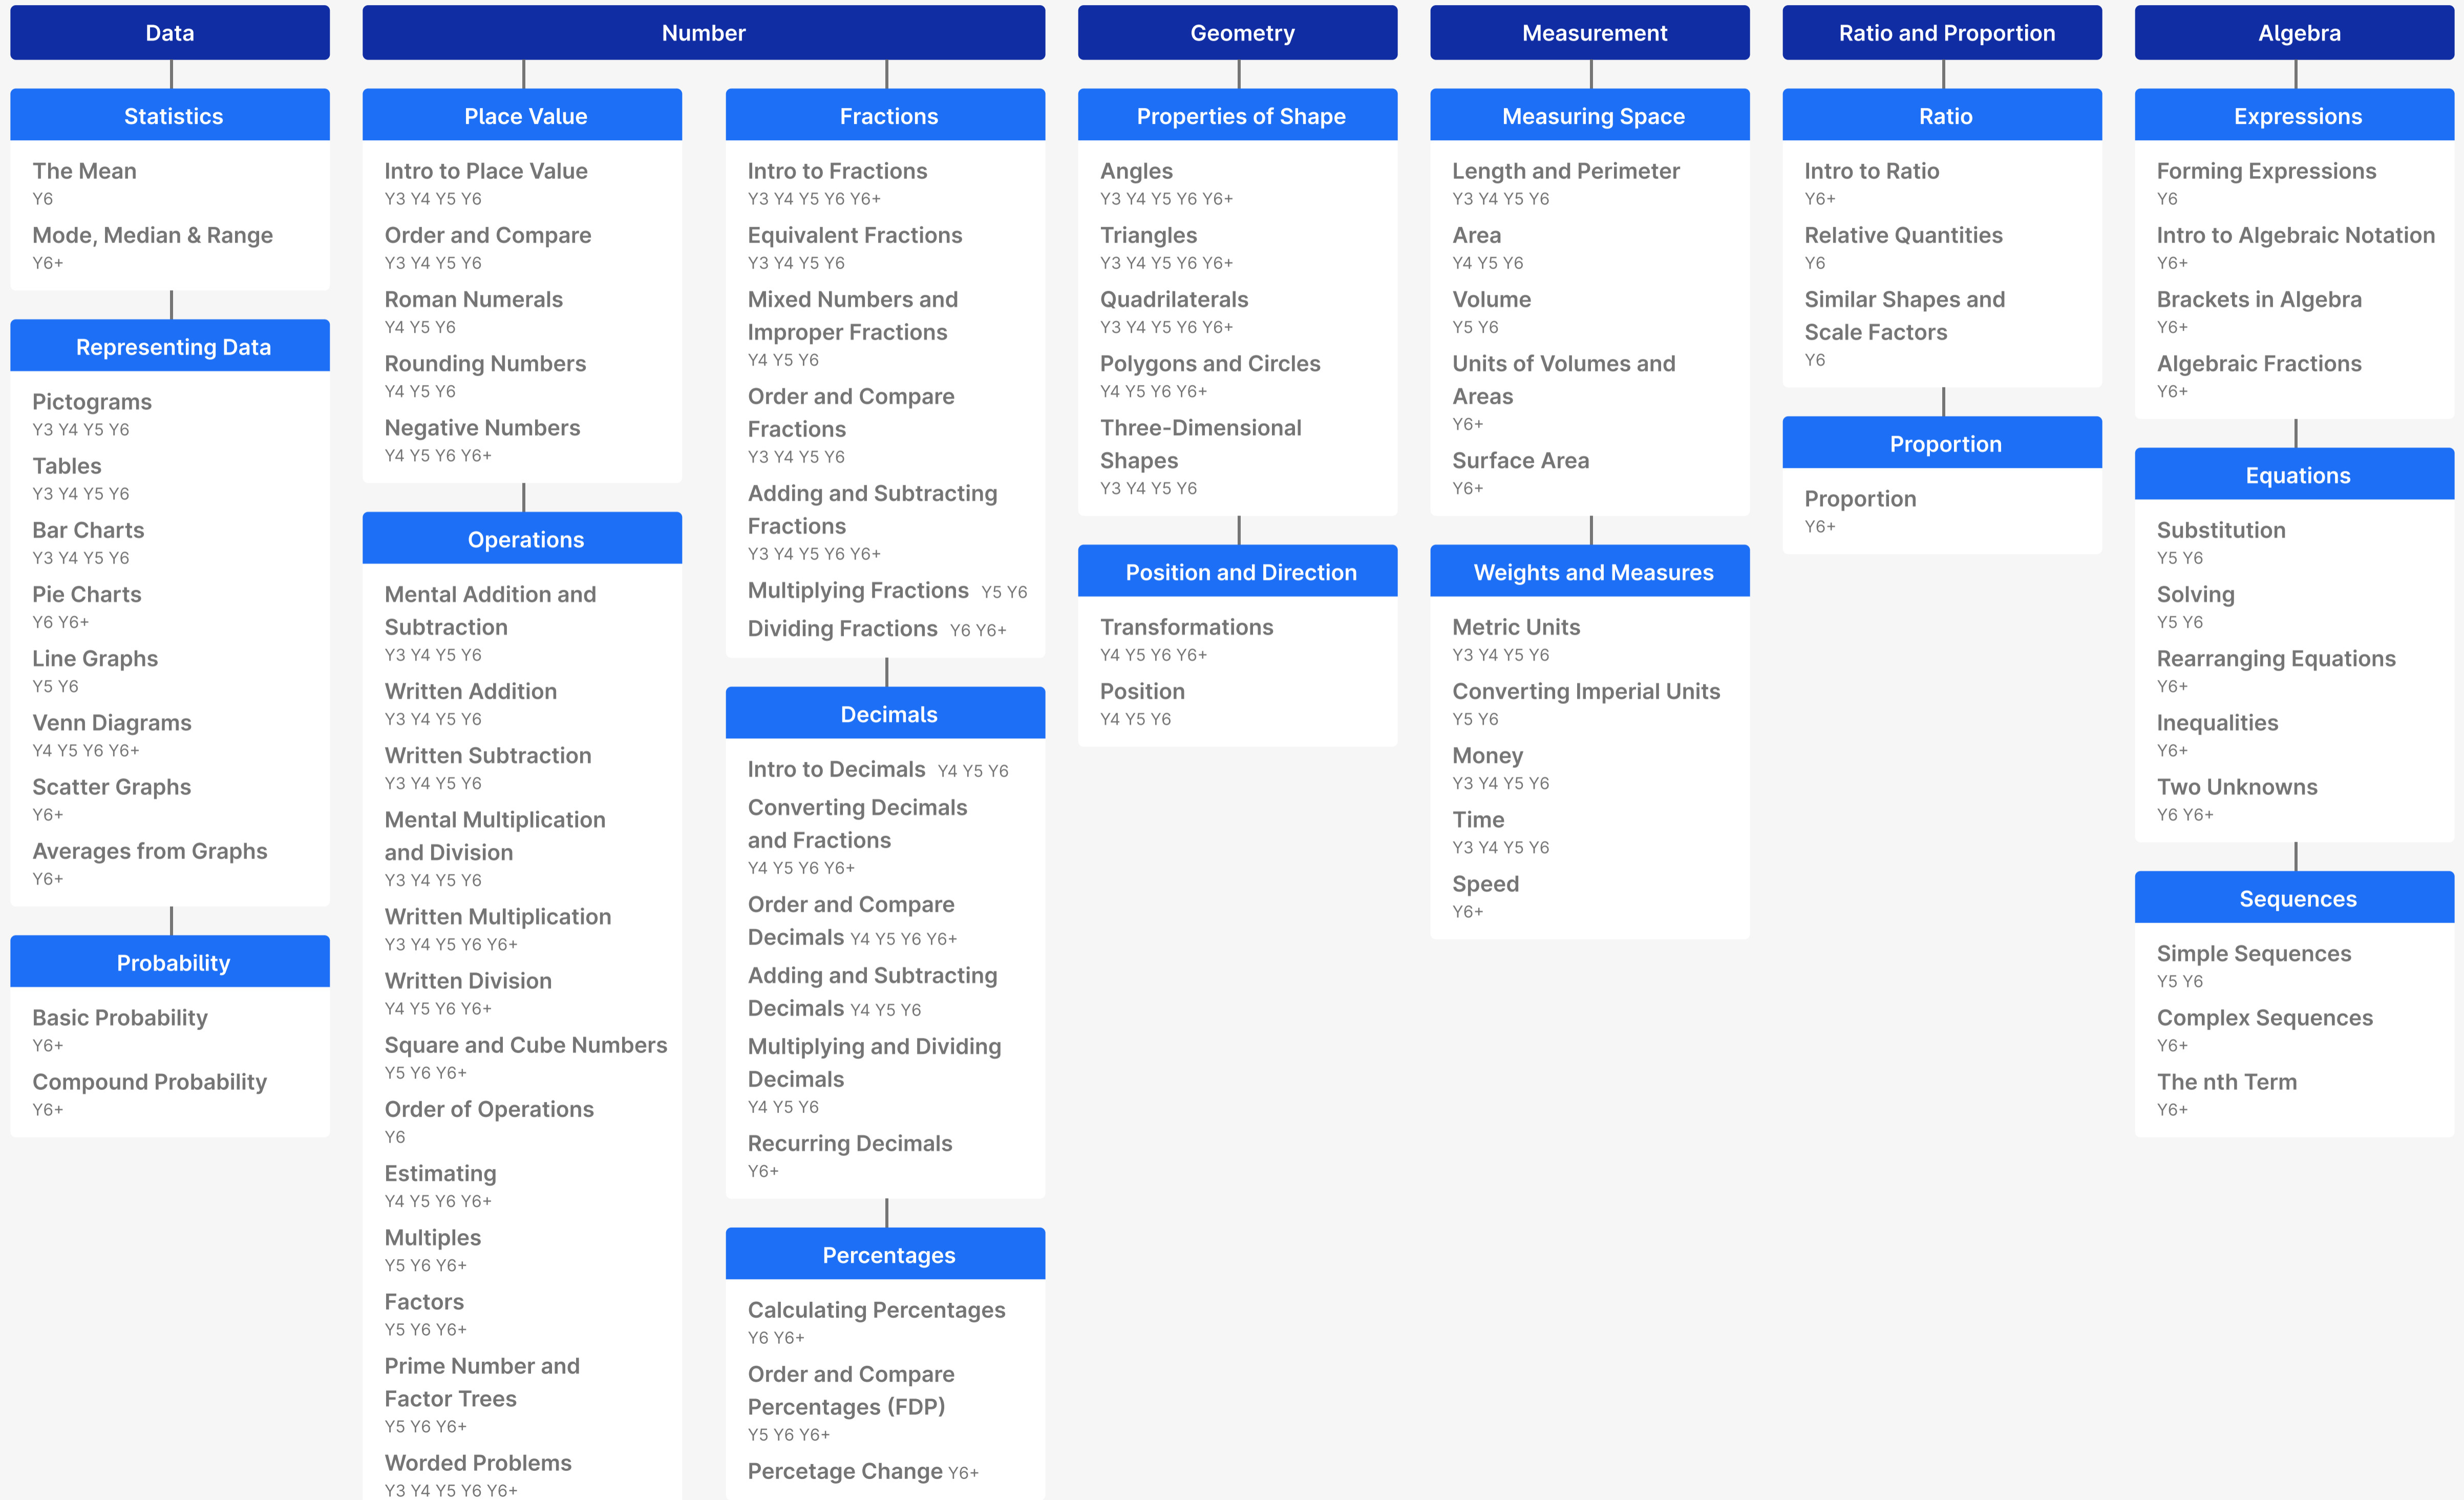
Data

Statistics

The Mean
Y6

Mode, Median & Range
Y6+

Representing Data

Pictograms
Y3 Y4 Y5 Y6

Tables
Y3 Y4 Y5 Y6

Bar Charts
Y3 Y4 Y5 Y6

Pie Charts
Y6 Y6+

Line Graphs
Y5 Y6

Venn Diagrams
Y4 Y5 Y6 Y6+

Scatter Graphs
Y6+

Averages from Graphs
Y6+

Probability

Basic Probability
Y6+

Compound Probability
Y6+

Number

Place Value

Intro to Place Value
Y3 Y4 Y5 Y6

Order and Compare
Y3 Y4 Y5 Y6

Roman Numerals
Y4 Y5 Y6

Rounding Numbers
Y4 Y5 Y6

Negative Numbers
Y4 Y5 Y6 Y6+

Operations

Mental Addition and Subtraction
Y3 Y4 Y5 Y6

Written Addition
Y3 Y4 Y5 Y6

Written Subtraction
Y3 Y4 Y5 Y6

Mental Multiplication and Division
Y3 Y4 Y5 Y6

Written Multiplication
Y3 Y4 Y5 Y6 Y6+

Written Division
Y4 Y5 Y6 Y6+

Square and Cube Numbers
Y5 Y6 Y6+

Order of Operations
Y6

Estimating
Y4 Y5 Y6 Y6+

Multiples
Y5 Y6 Y6+

Factors
Y5 Y6 Y6+

Prime Number and Factor Trees
Y5 Y6 Y6+

Worded Problems
Y3 Y4 Y5 Y6 Y6+

Fractions

Intro to Fractions
Y3 Y4 Y5 Y6 Y6+

Equivalent Fractions
Y3 Y4 Y5 Y6

Mixed Numbers and Improper Fractions
Y4 Y5 Y6

Order and Compare Fractions
Y3 Y4 Y5 Y6

Adding and Subtracting Fractions
Y3 Y4 Y5 Y6 Y6+

Multiplying Fractions Y5 Y6

Dividing Fractions Y6 Y6+

Decimals

Intro to Decimals Y4 Y5 Y6

Converting Decimals and Fractions
Y4 Y5 Y6 Y6+

Order and Compare Decimals Y4 Y5 Y6 Y6+

Adding and Subtracting Decimals Y4 Y5 Y6

Multiplying and Dividing Decimals
Y4 Y5 Y6

Recurring Decimals
Y6+

Percentages

Calculating Percentages
Y6 Y6+

Order and Compare Percentages (FDP)
Y5 Y6 Y6+

Percetage Change Y6+

Geometry

Properties of Shape

Angles
Y3 Y4 Y5 Y6 Y6+

Triangles
Y3 Y4 Y5 Y6 Y6+

Quadrilaterals
Y3 Y4 Y5 Y6 Y6+

Polygons and Circles
Y4 Y5 Y6 Y6+

Three-Dimensional Shapes
Y3 Y4 Y5 Y6

Position and Direction

Transformations
Y4 Y5 Y6 Y6+

Position
Y4 Y5 Y6

Measurement

Measuring Space

Length and Perimeter
Y3 Y4 Y5 Y6

Area
Y4 Y5 Y6

Volume
Y5 Y6

Units of Volumes and Areas
Y6+

Surface Area
Y6+

Weights and Measures

Metric Units
Y3 Y4 Y5 Y6

Converting Imperial Units
Y5 Y6

Money
Y3 Y4 Y5 Y6

Time
Y3 Y4 Y5 Y6

Speed
Y6+

Ratio and Proportion

Ratio

Intro to Ratio
Y6+

Relative Quantities
Y6

Similar Shapes and Scale Factors
Y6

Proportion

Proportion
Y6+

Algebra

Expressions

Forming Expressions
Y6

Intro to Algebraic Notation
Y6+

Brackets in Algebra
Y6+

Algebraic Fractions
Y6+

Equations

Substitution
Y5 Y6

Solving
Y5 Y6

Rearranging Equations
Y6+

Inequalities
Y6+

Two Unknowns
Y6 Y6+

Sequences

Simple Sequences
Y5 Y6

Complex Sequences
Y6+

The nth Term
Y6+